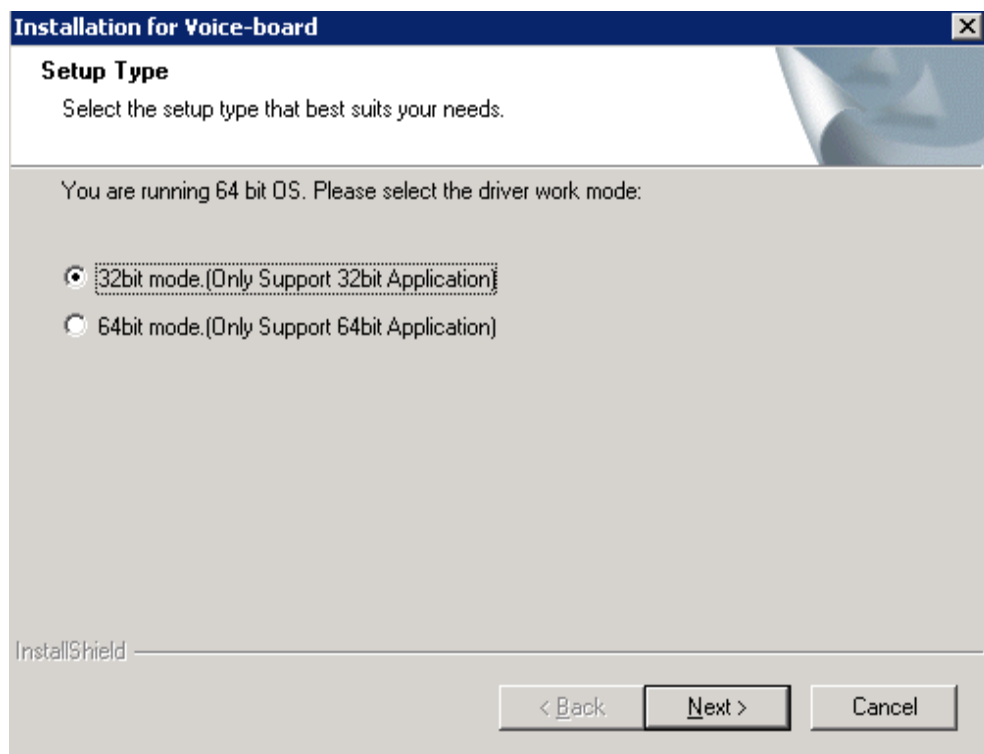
Installation for Voice-board

Setup Type

Select the setup type that best suits your needs.

You are running 64 bit OS. Please select the driver work mode:

32bit mode.(Only Support 32bit Application)

64bit mode.(Only Support 64bit Application)

InstallShield

< Back

Next >

Cancel